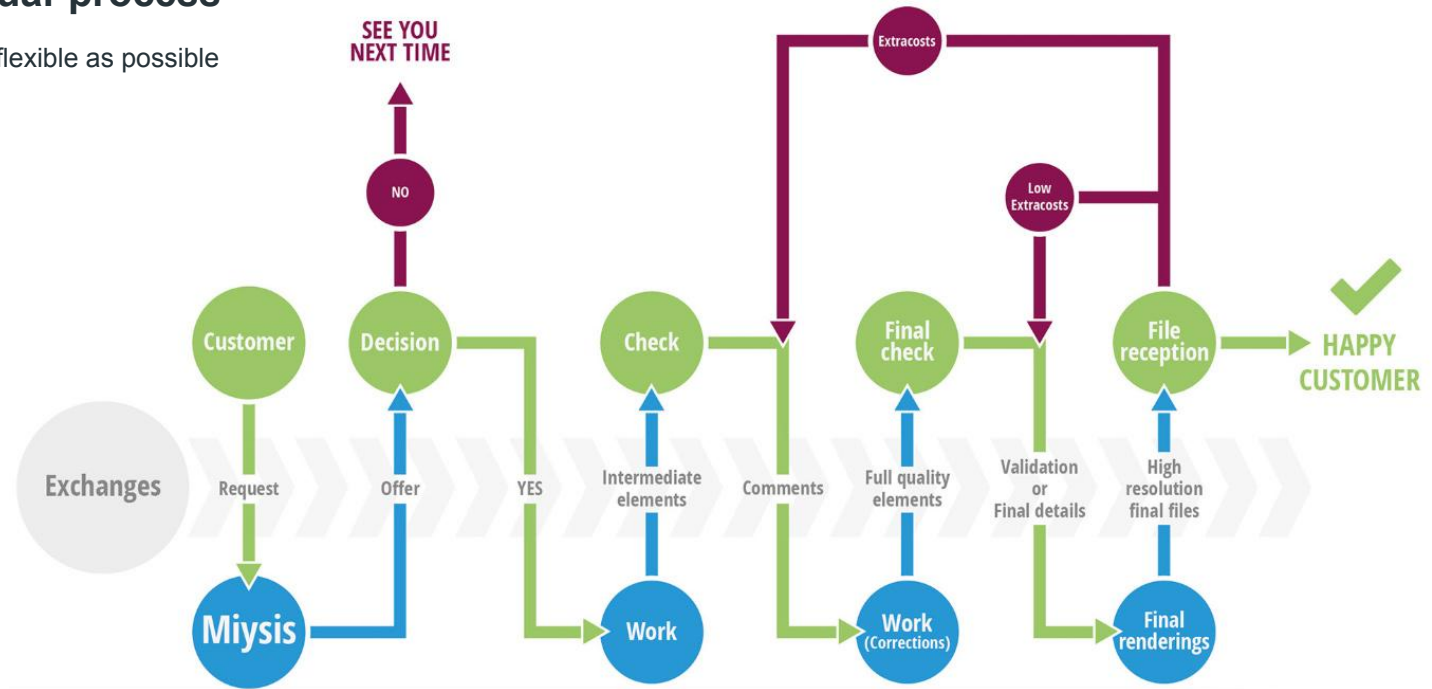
ual process

flexible as possible

SEE YOU NEXT TIME

NO

Extracosts

Low Extracosts

Customer

Decision

Check

Final check

File reception

HAPPY CUSTOMER

Exchanges

Request

Offer

YES

Intermediate elements

Comments

Full quality elements

Validation or Final details

High resolution final files

Miysis

Work

Work (Corrections)

Final renderings